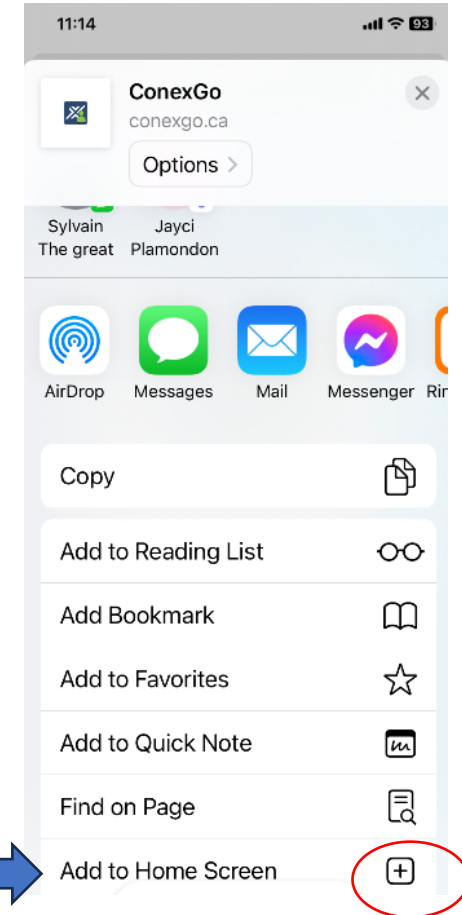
11:14

93

ConexGo
conexgo.ca
Options >

Sylvain The great
Jayci Plamondon

AirDrop
Messages
Mail
Messenger
Rin

Copy

Add to Reading List
Add Bookmark
Add to Favorites
Add to Quick Note
Find on Page
Add to Home Screen